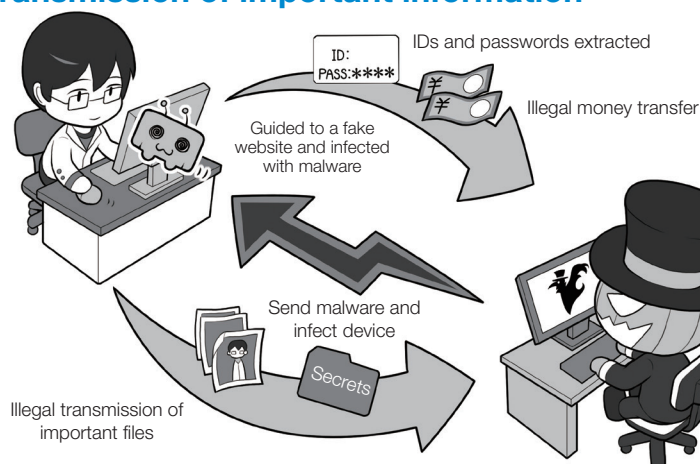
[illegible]ransmission of important information

ID:
PASS:****

IDs and passwords extracted

¥

¥

Illegal money transfer

Guided to a fake website and infected with malware

Send malware and infect device

Secrets

Illegal transmission of important files